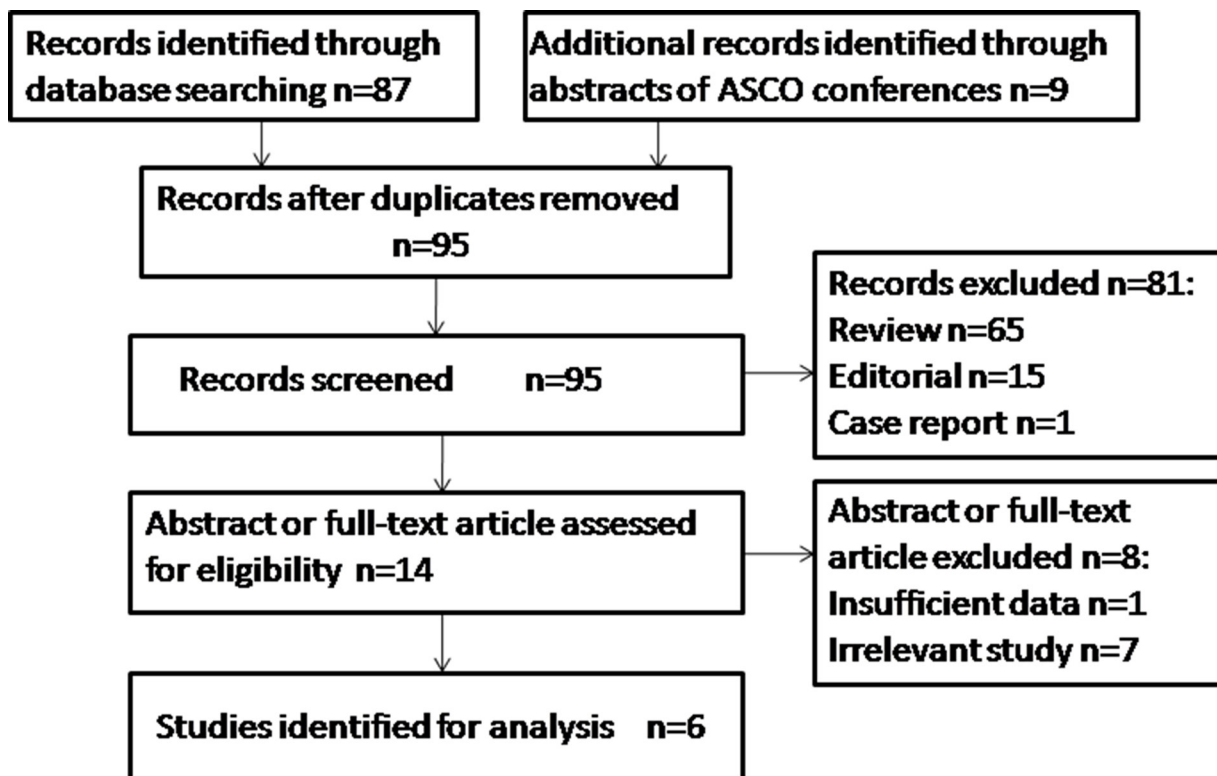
Records identified through database searching n=87

Additional records identified through abstracts of ASCO conferences n=9

Records after duplicates removed n=95

Records screened n=95

Records excluded n=81:
Review n=65
Editorial n=15
Case report n=1

Abstract or full-text article assessed for eligibility n=14

Abstract or full-text article excluded n=8:
Insufficient data n=1
Irrelevant study n=7

Studies identified for analysis n=6